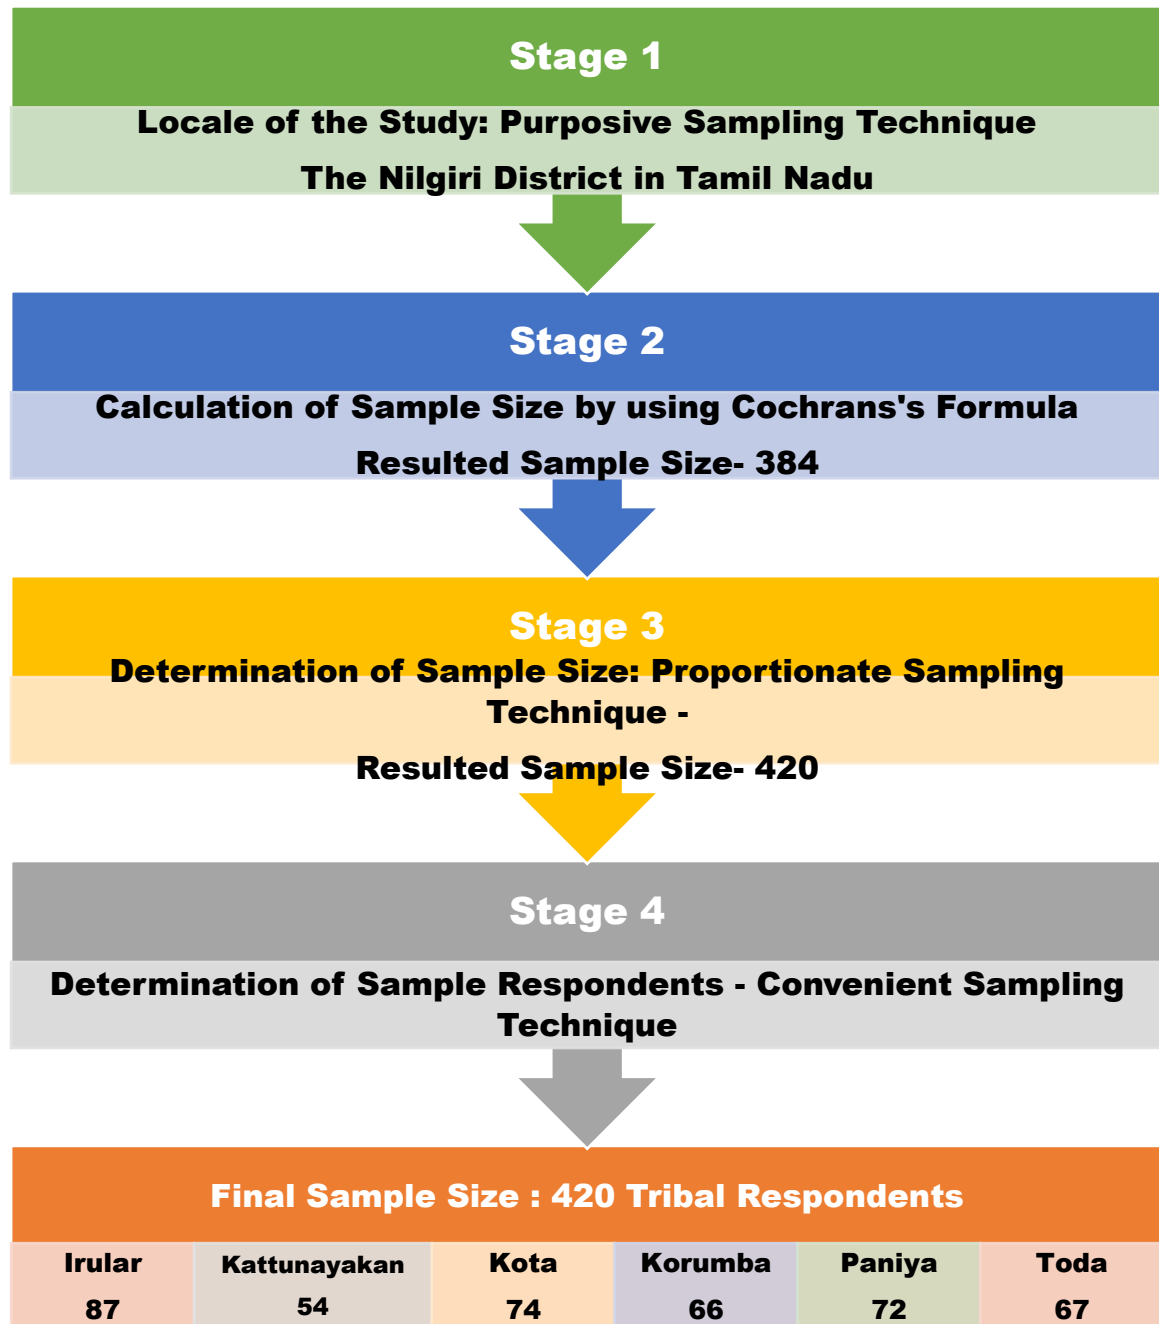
Stage 1

Locale of the Study: Purposive Sampling Technique

The Nilgiri District in Tamil Nadu

Stage 2

Calculation of Sample Size by using Cochrans's Formula

Resulted Sample Size- 384

Stage 3

Determination of Sample Size: Proportionate Sampling Technique -

Resulted Sample Size- 420

Stage 4

Determination of Sample Respondents - Convenient Sampling Technique

Final Sample Size : 420 Tribal Respondents

| Irular | Kattunayakan | Kota | Korumba | Paniya | Toda |
|---|---|---|---|---|---|
| 87 | 54 | 74 | 66 | 72 | 67 |